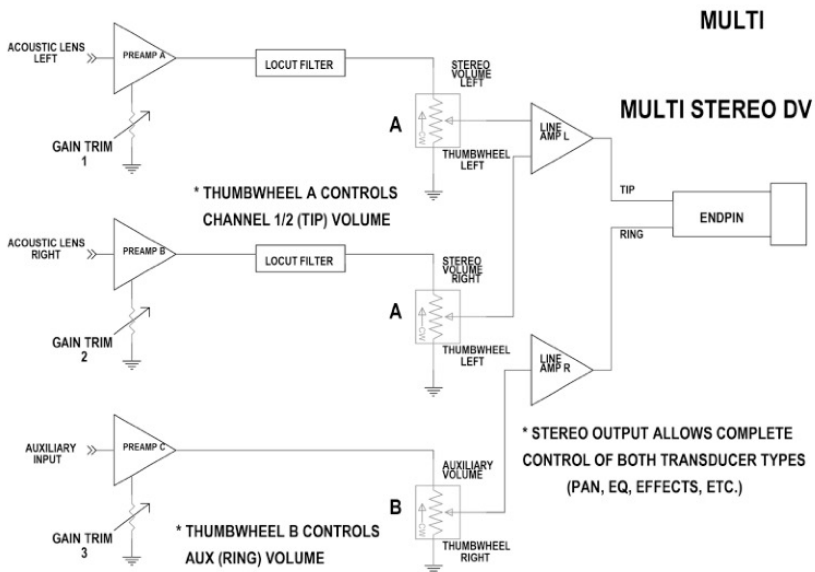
MULTI

MULTI STEREO DV

ACOUSTIC LENS LEFT

PREAMP A

LOCUT FILTER

STEREO VOLUME LEFT

GAIN TRIM 1

A

CW

THUMBWHEEL LEFT

LINE AMP L

* THUMBWHEEL A CONTROLS CHANNEL 1/2 (TIP) VOLUME

TIP

ENDPIN

RING

ACOUSTIC LENS RIGHT

PREAMP B

LOCUT FILTER

STEREO VOLUME RIGHT

GAIN TRIM 2

A

CW

THUMBWHEEL LEFT

LINE AMP R

AUXILIARY INPUT

PREAMP C

* STEREO OUTPUT ALLOWS COMPLETE CONTROL OF BOTH TRANSDUCER TYPES (PAN, EQ, EFFECTS, ETC.)

AUXILIARY VOLUME

B

CW

GAIN TRIM 3

* THUMBWHEEL B CONTROLS AUX (RING) VOLUME

THUMBWHEEL RIGHT